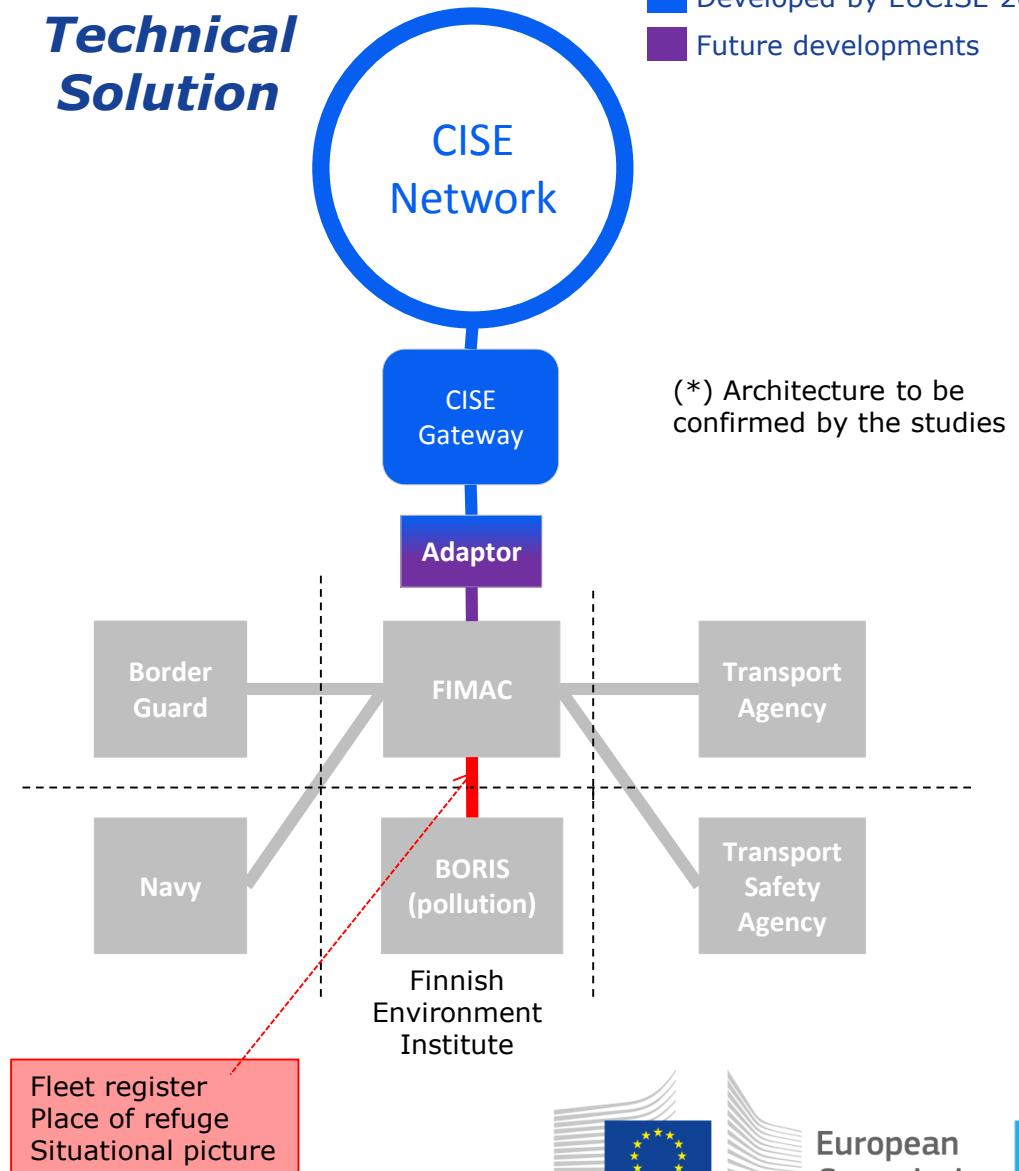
Technical Solution

Developed by EUCISE 20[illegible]
Future developments

CISE Network

CISE Gateway

(*) Architecture to be confirmed by the studies

Adaptor

Border Guard

FIMAC

Transport Agency

Navy

BORIS (pollution)

Transport Safety Agency

Finnish Environment Institute

Fleet register
Place of refuge
Situational picture

European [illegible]